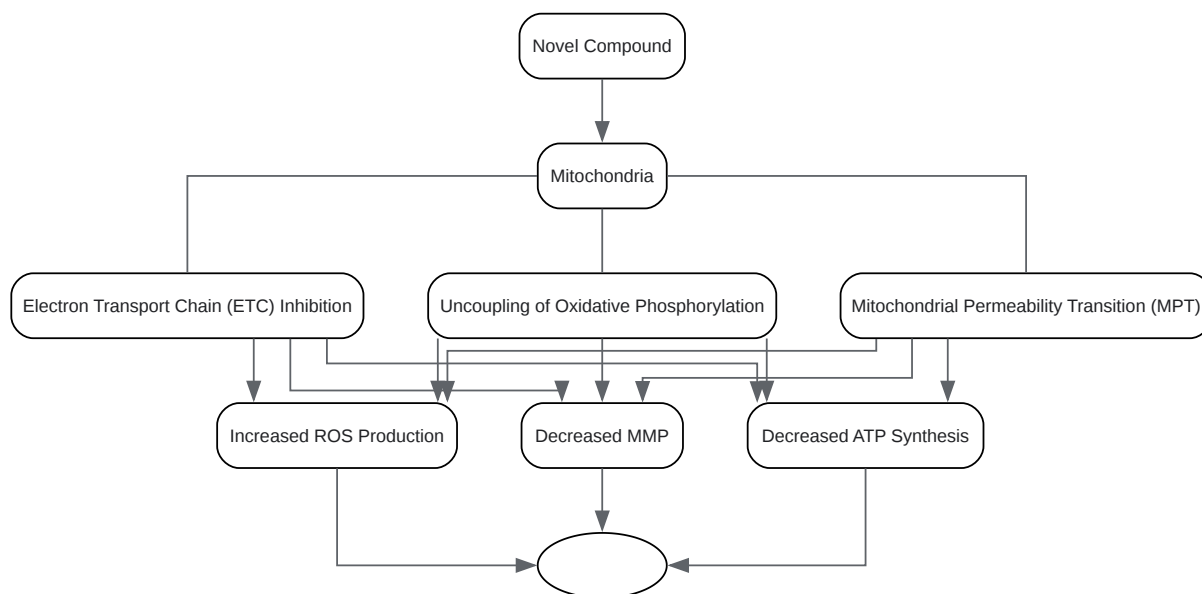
Novel Compound

Mitochondria

Electron Transport Chain (ETC) Inhibition

Uncoupling of Oxidative Phosphorylation

Mitochondrial Permeability Transition (MPT)

Increased ROS Production

Decreased MMP

Decreased ATP Synthesis